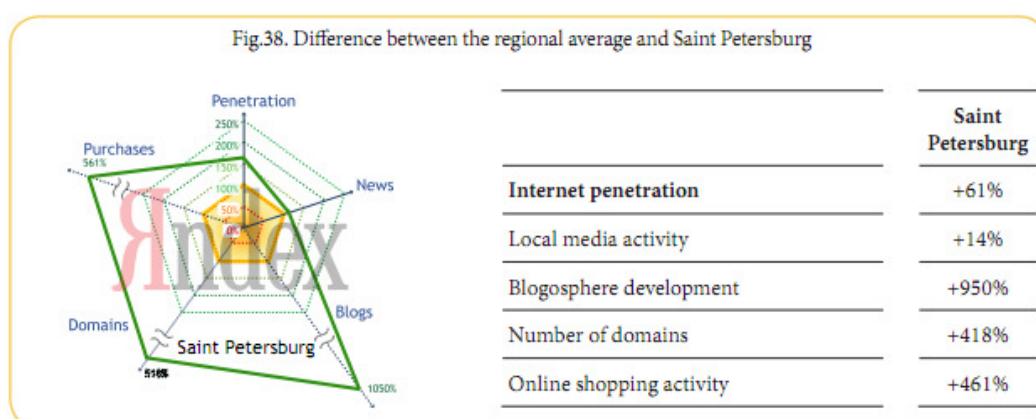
Fig.38. Difference between the regional average and Saint Petersburg

Penetration
250%
200%
150%
100%
50%
0%
News
Purchases
561%
Domains
Blogs
Saint Petersburg
516%
1050%

Яndex

|  | Saint Petersburg |
|---|---|
| **Internet penetration** | +61% |
| Local media activity | +14% |
| Blogosphere development | +950% |
| Number of domains | +418% |
| Online shopping activity | +461% |